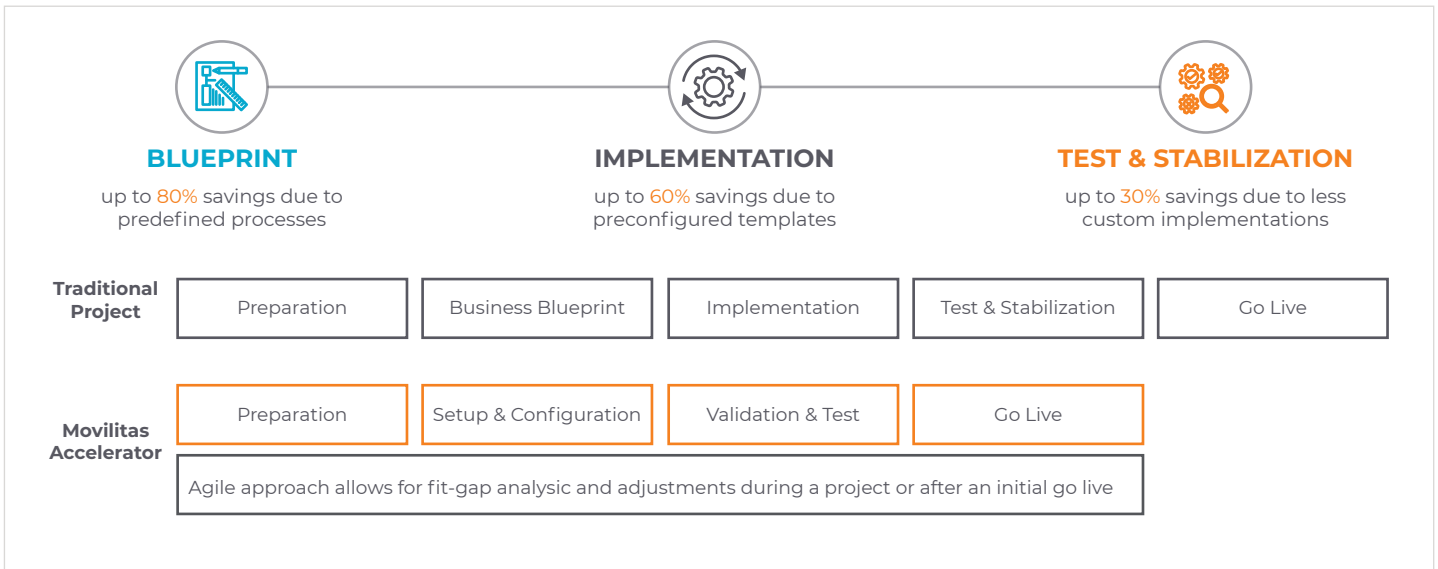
BLUEPRINT
up to 80% savings due to predefined processes

IMPLEMENTATION
up to 60% savings due to preconfigured templates

TEST & STABILIZATION
up to 30% savings due to less custom implementations

Traditional Project

Preparation

Business Blueprint

Implementation

Test & Stabilization

Go Live

Movilitas Accelerator

Preparation

Setup & Configuration

Validation & Test

Go Live

Agile approach allows for fit-gap analysic and adjustments during a project or after an initial go live